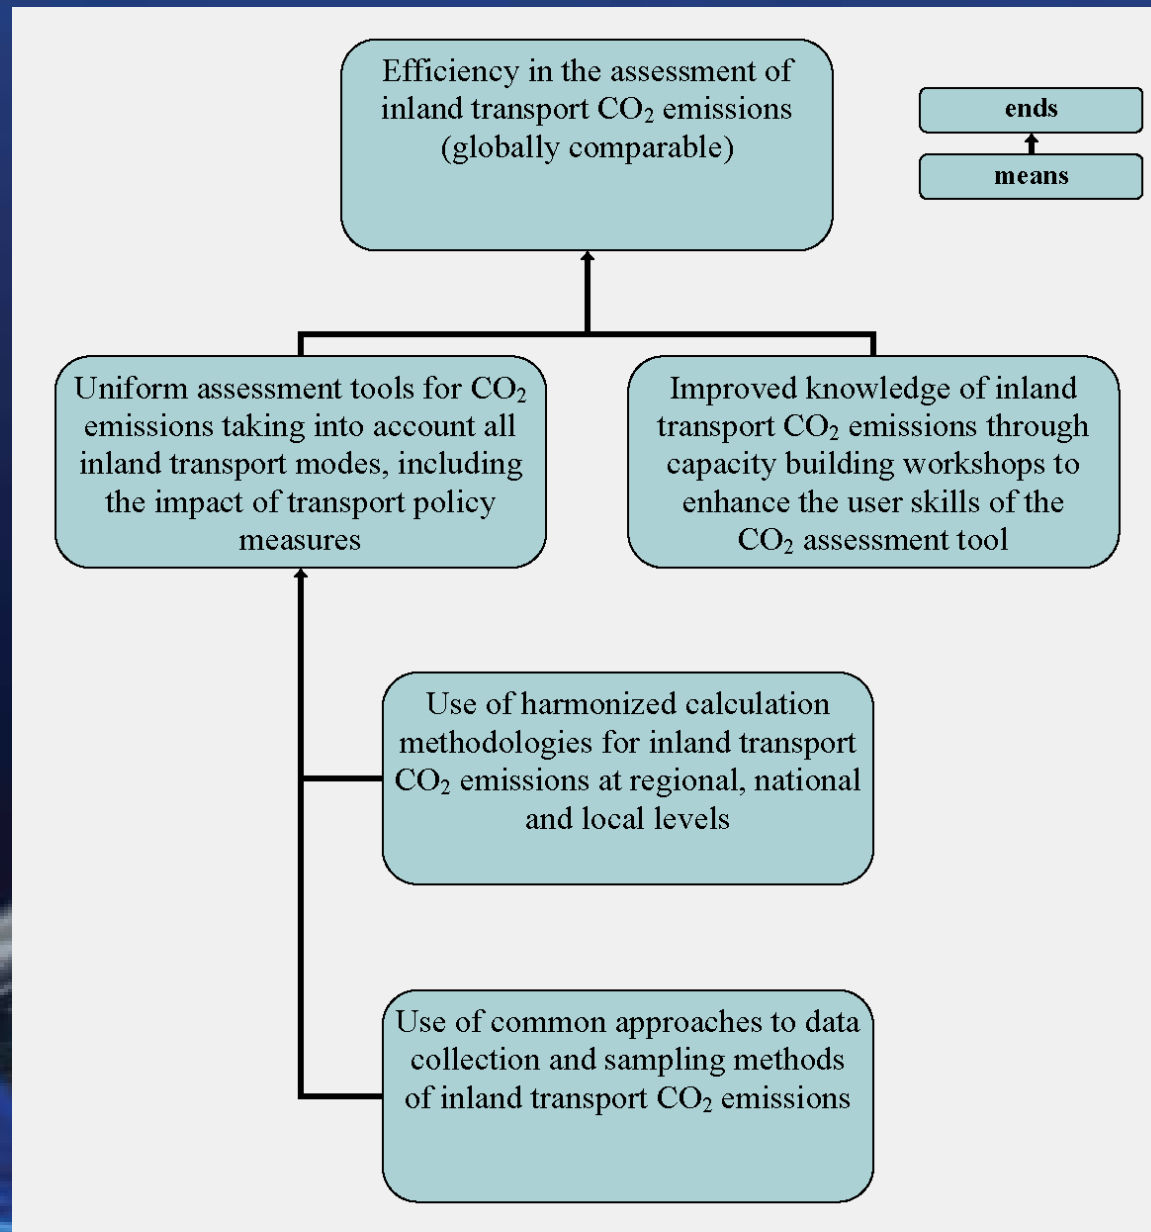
Efficiency in the assessment of inland transport $CO_2$ emissions (globally comparable)

ends

means

Uniform assessment tools for $CO_2$ emissions taking into account all inland transport modes, including the impact of transport policy measures

Improved knowledge of inland transport $CO_2$ emissions through capacity building workshops to enhance the user skills of the $CO_2$ assessment tool

Use of harmonized calculation methodologies for inland transport $CO_2$ emissions at regional, national and local levels

Use of common approaches to data collection and sampling methods of inland transport $CO_2$ emissions